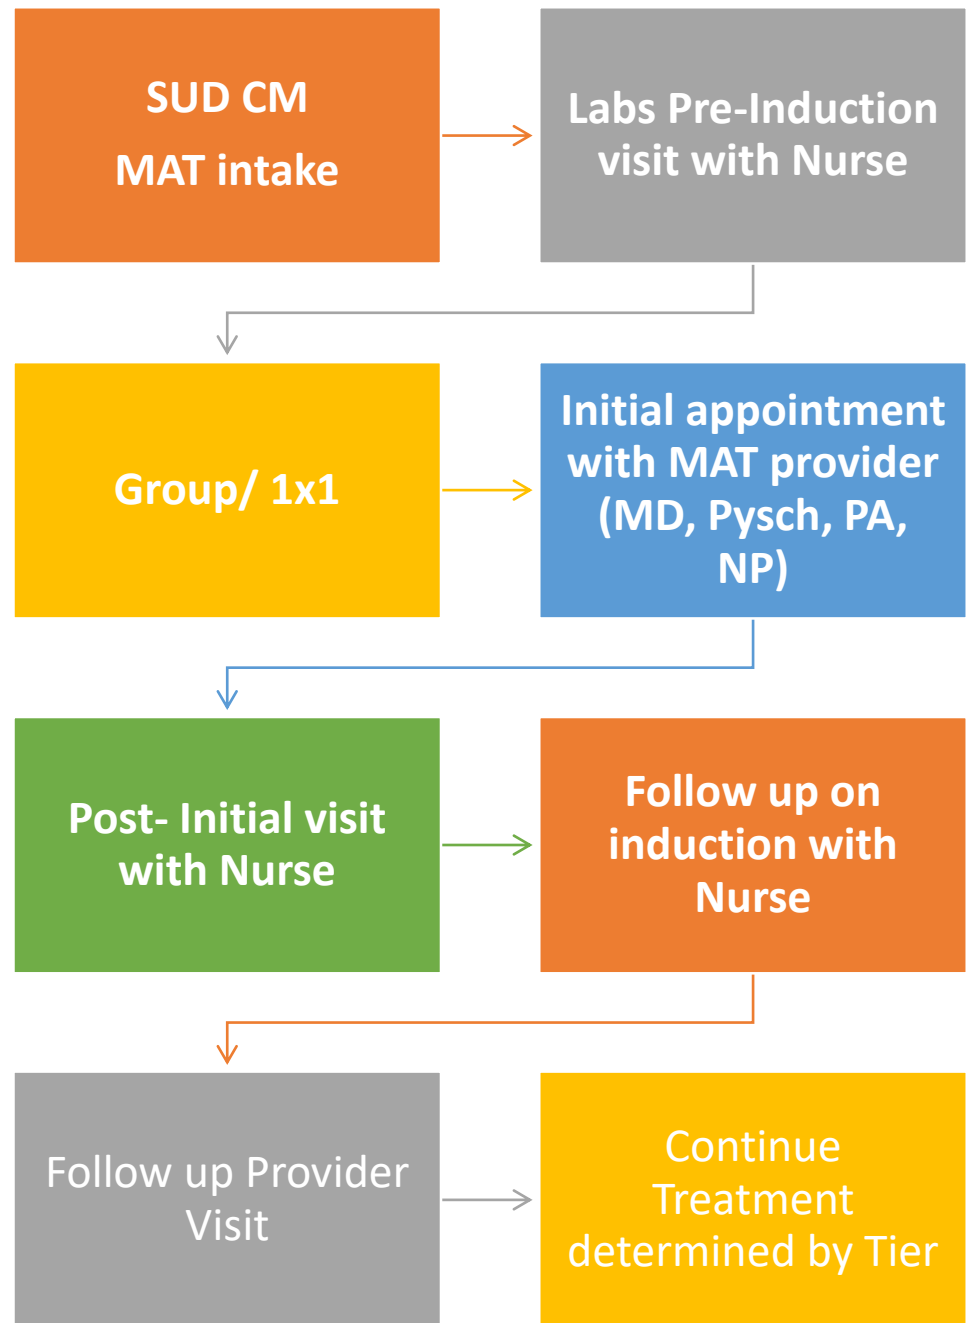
SUD CM

MAT intake

Labs Pre-Induction visit with Nurse

Group/ 1x1

Initial appointment with MAT provider (MD, Pysch, PA, NP)

Post- Initial visit with Nurse

Follow up on induction with Nurse

Follow up Provider Visit

Continue Treatment determined by Tier